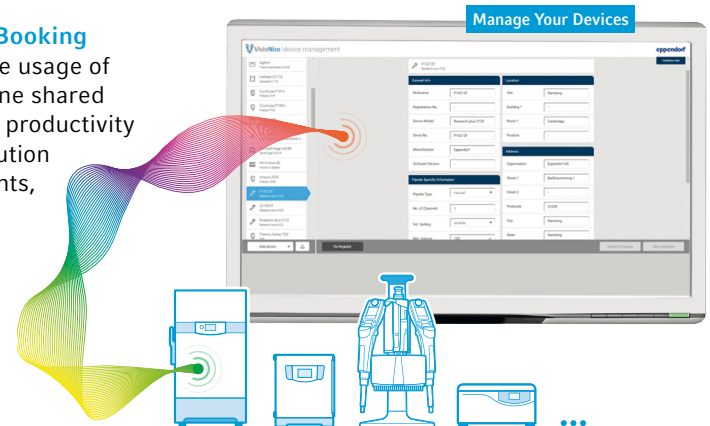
Booking
e usage of
ne shared
productivity
ution
nts,

Manage Your Devices

VisioNize device management

eppendorf

Connect Info

Location

Nickname

Registration No.

Device Model

Serial No.

Manufacturer

Software Version

Pipette Specific Information

Pipette Type

No. of Channels

Vol. Setting

Site

Building

Room

Position

Address

Organization

Street 1

Street 2

Postcode

City

State

Add device

De-Register

Discard Changes

Save Changes